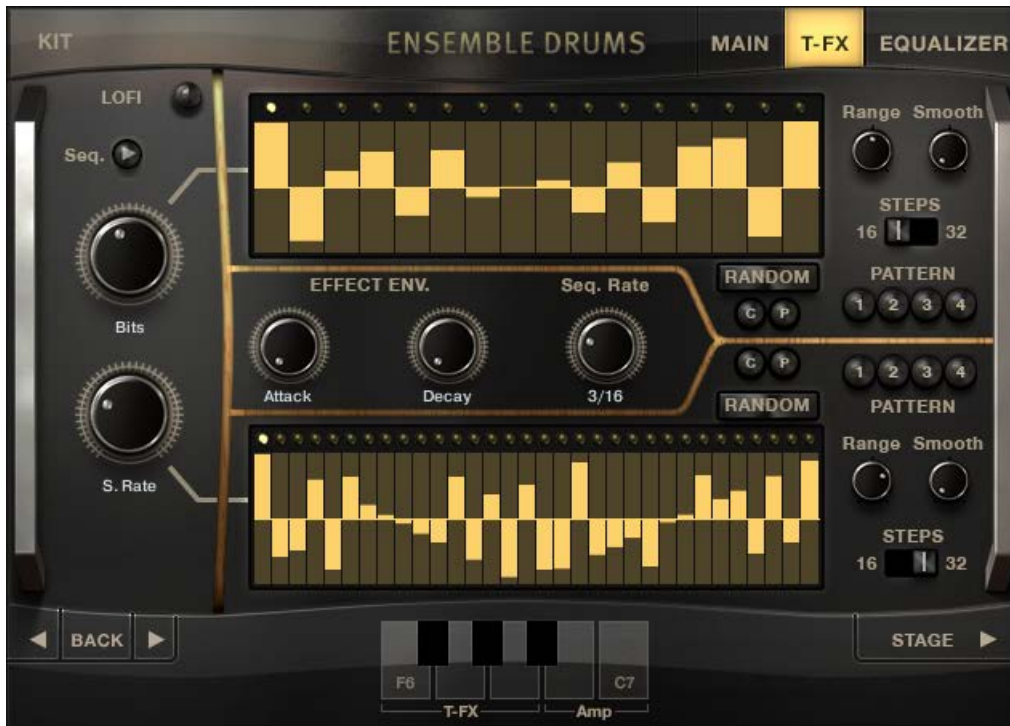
KIT

ENSEMBLE DRUMS

MAIN T-FX EQUALIZER

LOFI

Seq.

Bits

S. Rate

Range Smooth

STEPS
16 32

RANDOM

C P

PATTERN
1 2 3 4

EFFECT ENV.

Seq. Rate

Attack

Decay

3/16

C P

1 2 3 4

RANDOM

PATTERN

Range Smooth

STEPS
16 32

◀ BACK ▶

F6

C7

T-FX

Amp

STAGE ▶